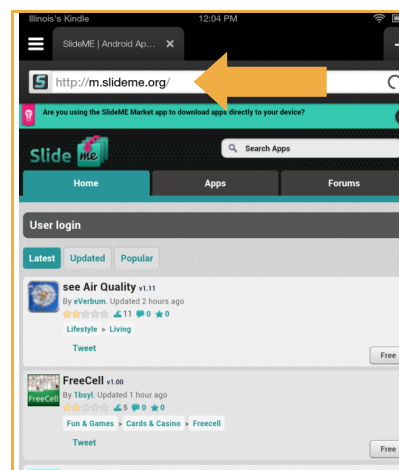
Illinois's Kindle
12:04 PM

SlideME | Android Ap...

http://m.slideme.org/

Are you using the SlideME Market app to download apps directly to your device?

Slide me

Search Apps

Home
Apps
Forums

User login

Latest
Updated
Popular

see Air Quality v1.11
By eVerbum. Updated 2 hours ago
11 0 0
Lifestyle > Living
Tweet
Free

FreeCell v1.00
FreeCell
By 1bsyl. Updated 1 hour ago
5 0 0
Fun & Games > Cards & Casino > Freecell
Tweet
Free